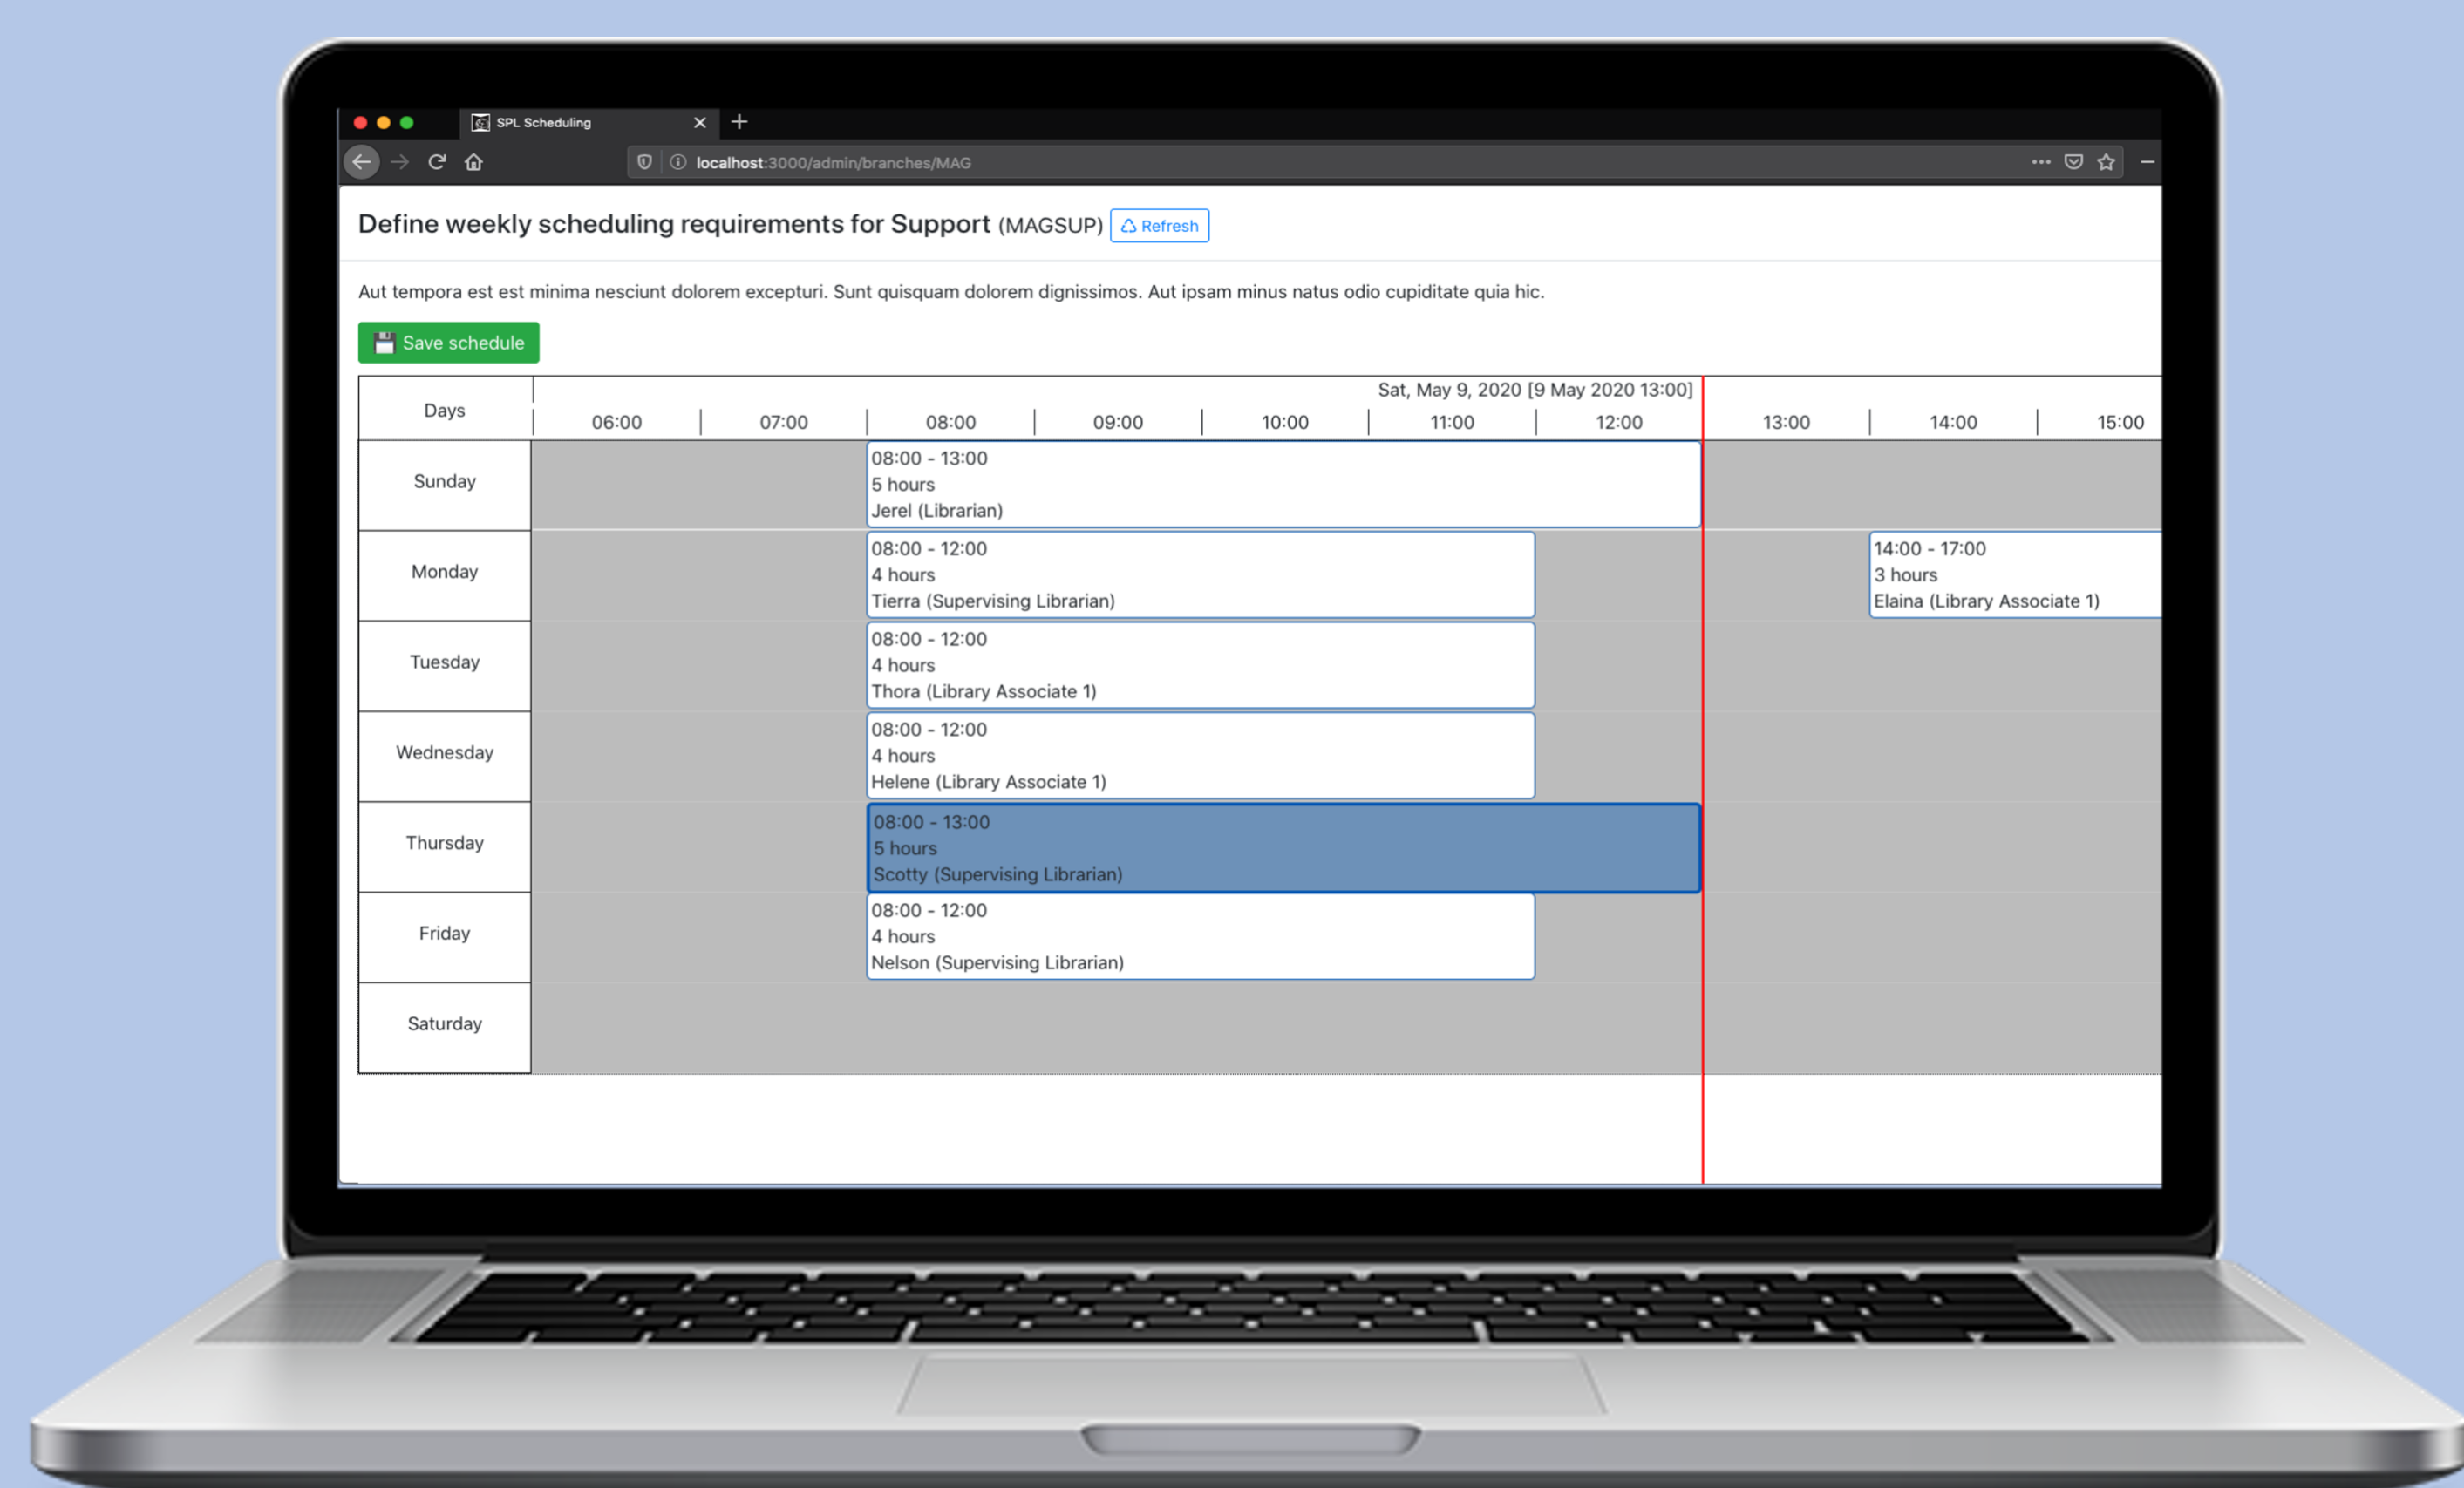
SPL Scheduling

localhost:3000/admin/branches/MAG

Define weekly scheduling requirements for Support (MAGSUP) Refresh

Aut tempora est est minima nesciunt dolorem excepturi. Sunt quisquam dolorem dignissimos. Aut ipsam minus natus odio cupiditate quia hic.

Save schedule

Sat, May 9, 2020 [9 May 2020 13:00]

| Days | 06:00 | 07:00 | 08:00 | 09:00 | 10:00 | 11:00 | 12:00 | 13:00 | 14:00 | 15:00 |
|---|---|---|---|---|---|---|---|---|---|---|
| Sunday | | | 08:00 - 13:00 5 hours Jerel (Librarian) | | | | | | | |
| Monday | | | 08:00 - 12:00 4 hours Tierra (Supervising Librarian) | | | | | | 14:00 - 17:00 3 hours Elaina (Library Associate 1) | |
| Tuesday | | | 08:00 - 12:00 4 hours Thora (Library Associate 1) | | | | | | | |
| Wednesday | | | 08:00 - 12:00 4 hours Helene (Library Associate 1) | | | | | | | |
| Thursday | | | 08:00 - 13:00 5 hours Scotty (Supervising Librarian) | | | | | | | |
| Friday | | | 08:00 - 12:00 4 hours Nelson (Supervising Librarian) | | | | | | | |
| Saturday | | | | | | | | | | |